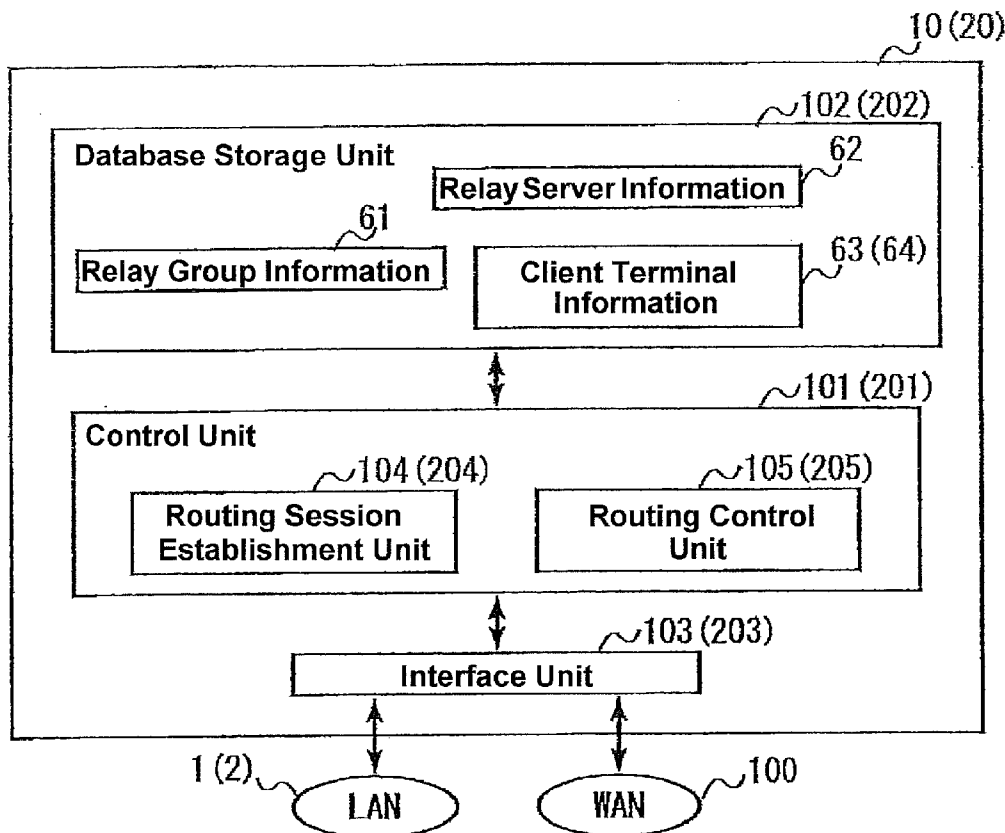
10 (20)

102 (202)

Database Storage Unit

62

Relay Server Information

61

Relay Group Information

Client Terminal Information

63 (64)

101 (201)

Control Unit

104 (204)

Routing Session Establishment Unit

105 (205)

Routing Control Unit

103 (203)

Interface Unit

1 (2)

LAN

WAN

100